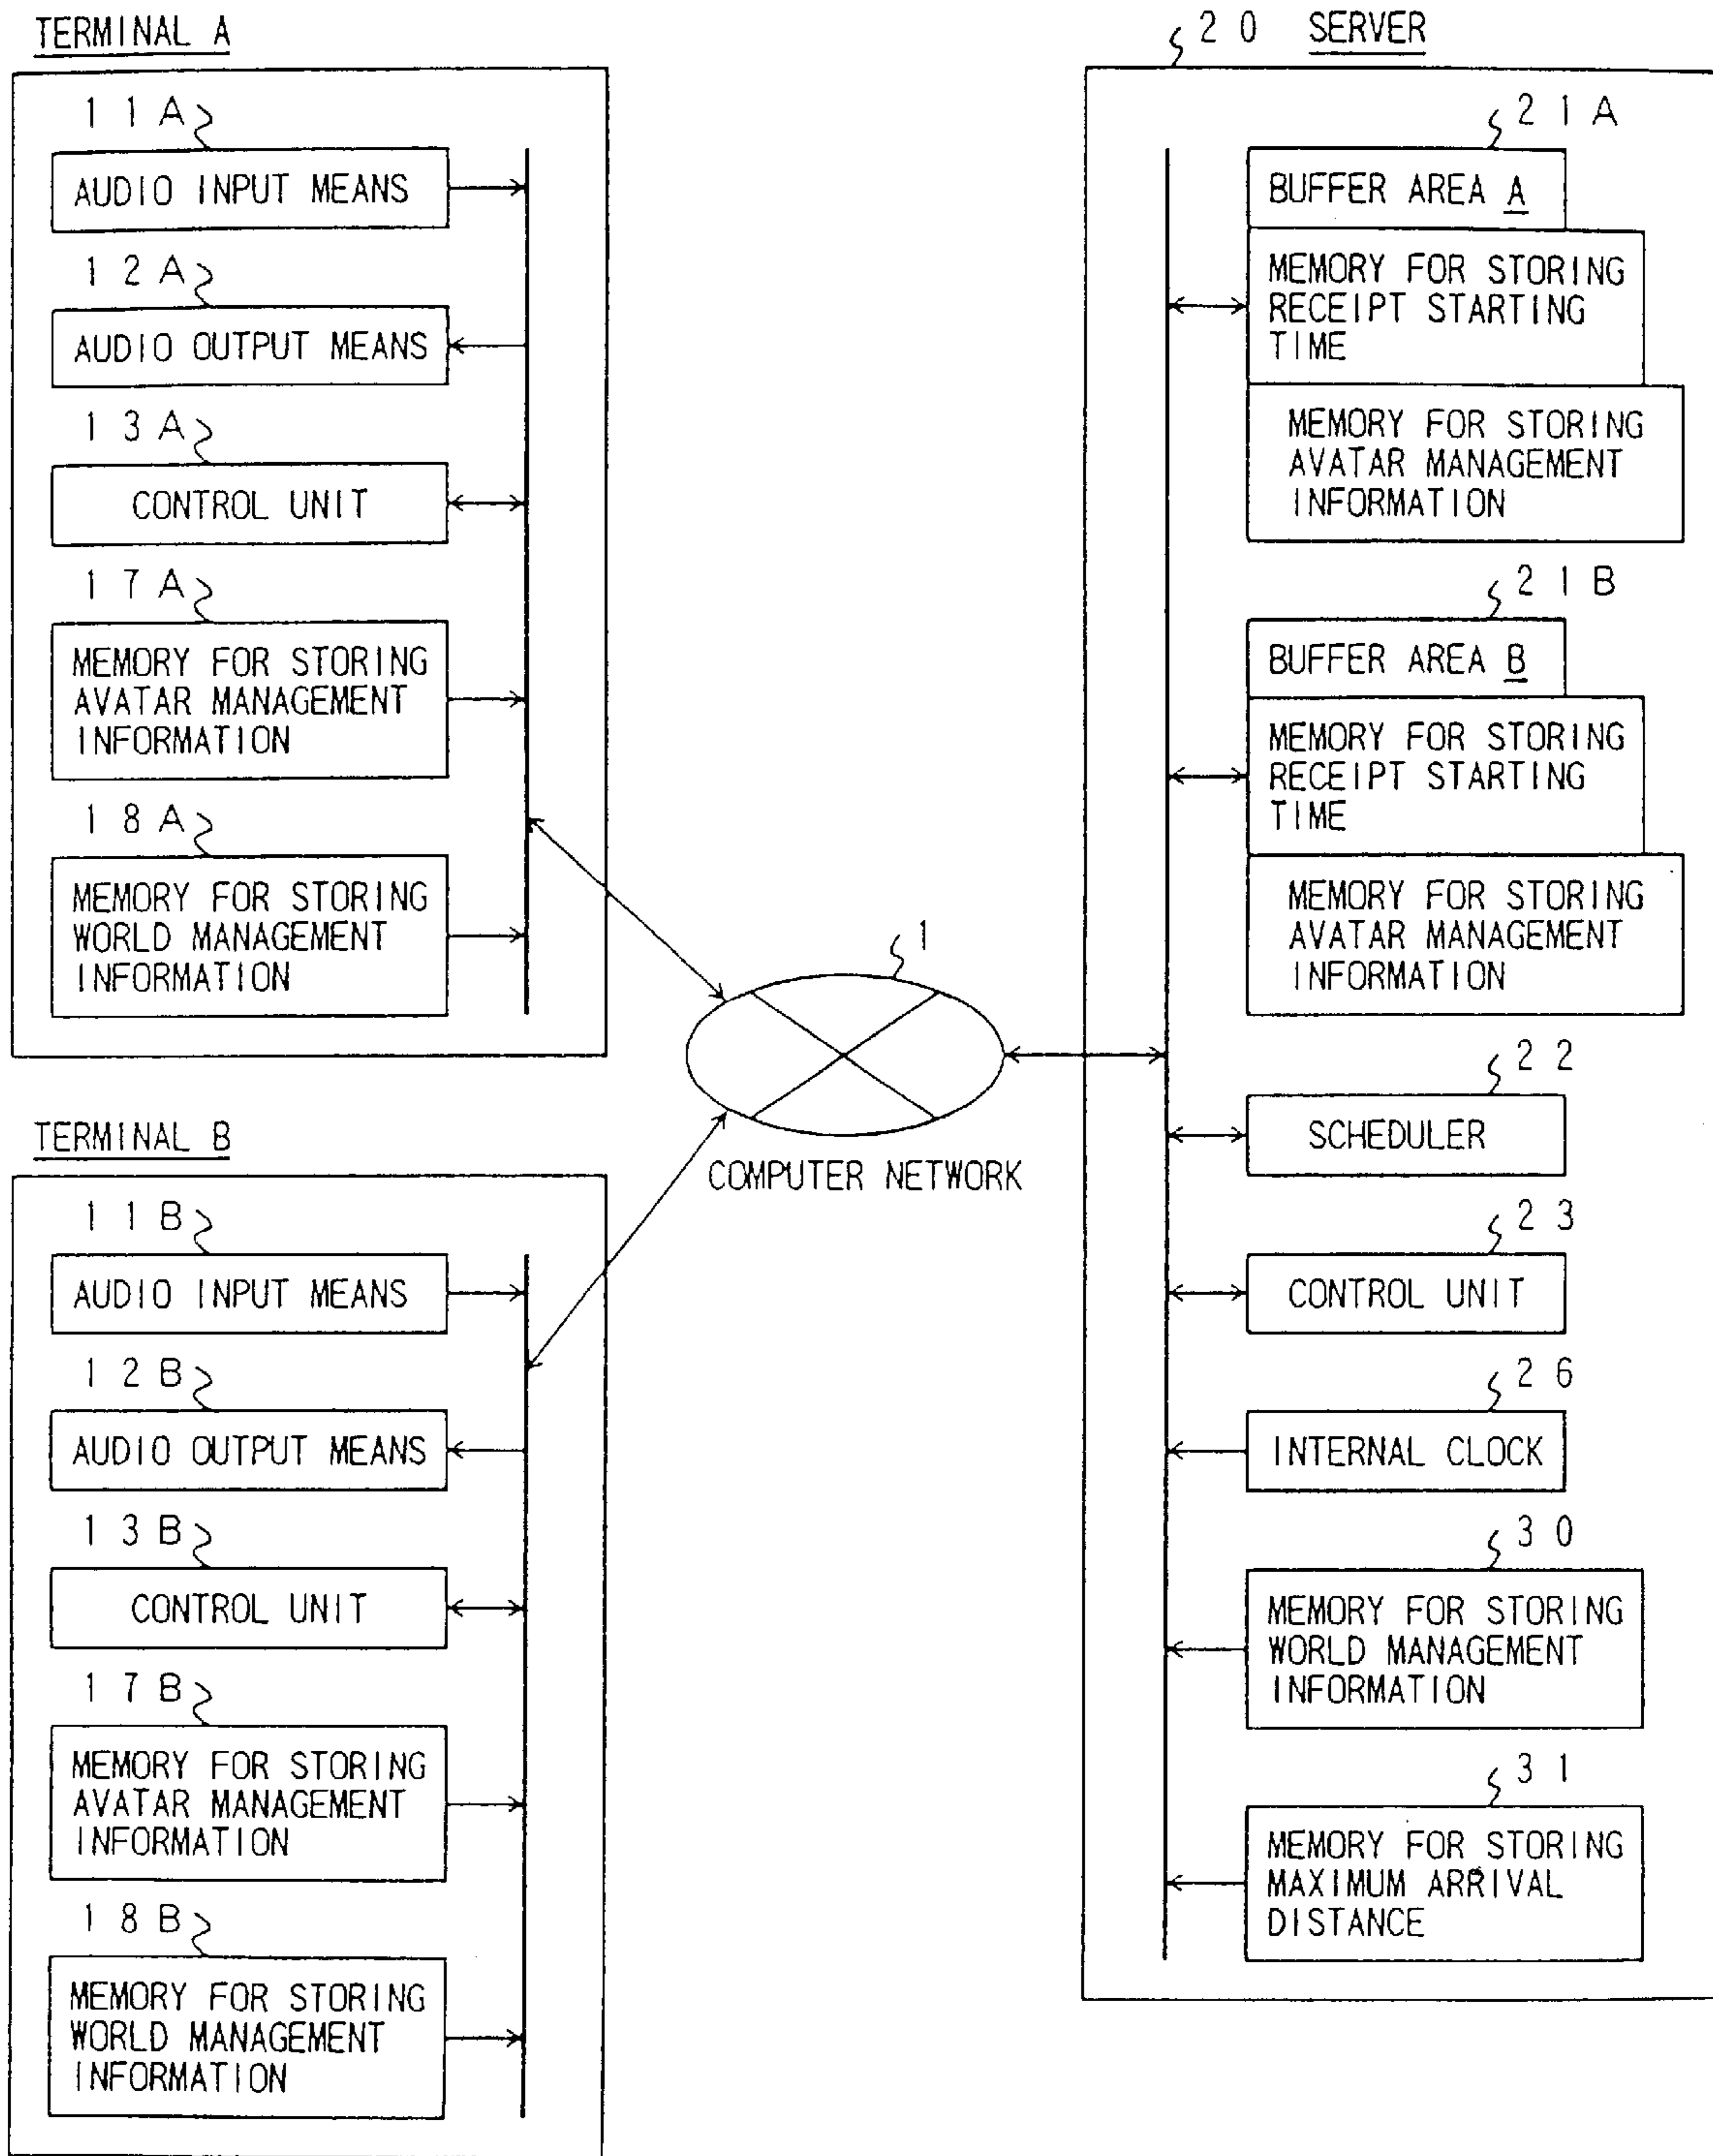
TERMINAL A

11A

AUDIO INPUT MEANS

12A

AUDIO OUTPUT MEANS

13A

CONTROL UNIT

17A

MEMORY FOR STORING AVATAR MANAGEMENT INFORMATION

18A

MEMORY FOR STORING WORLD MANAGEMENT INFORMATION

TERMINAL B

11B

AUDIO INPUT MEANS

12B

AUDIO OUTPUT MEANS

13B

CONTROL UNIT

17B

MEMORY FOR STORING AVATAR MANAGEMENT INFORMATION

18B

MEMORY FOR STORING WORLD MANAGEMENT INFORMATION

1

COMPUTER NETWORK

20 SERVER

21A

BUFFER AREA A

MEMORY FOR STORING RECEIPT STARTING TIME

MEMORY FOR STORING AVATAR MANAGEMENT INFORMATION

21B

BUFFER AREA B

MEMORY FOR STORING RECEIPT STARTING TIME

MEMORY FOR STORING AVATAR MANAGEMENT INFORMATION

22

SCHEDULER

23

CONTROL UNIT

26

INTERNAL CLOCK

30

MEMORY FOR STORING WORLD MANAGEMENT INFORMATION

31

MEMORY FOR STORING MAXIMUM ARRIVAL DISTANCE